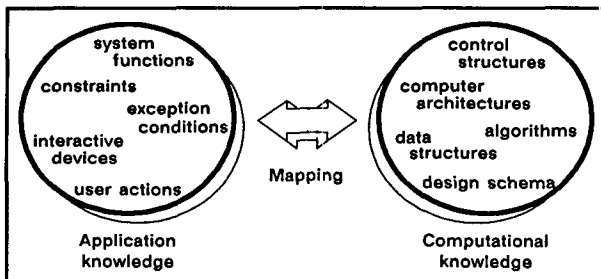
system functions

constraints

exception conditions

interactive devices

user actions

Application knowledge

Mapping

control structures

computer architectures

algorithms

data structures

design schema

Computational knowledge